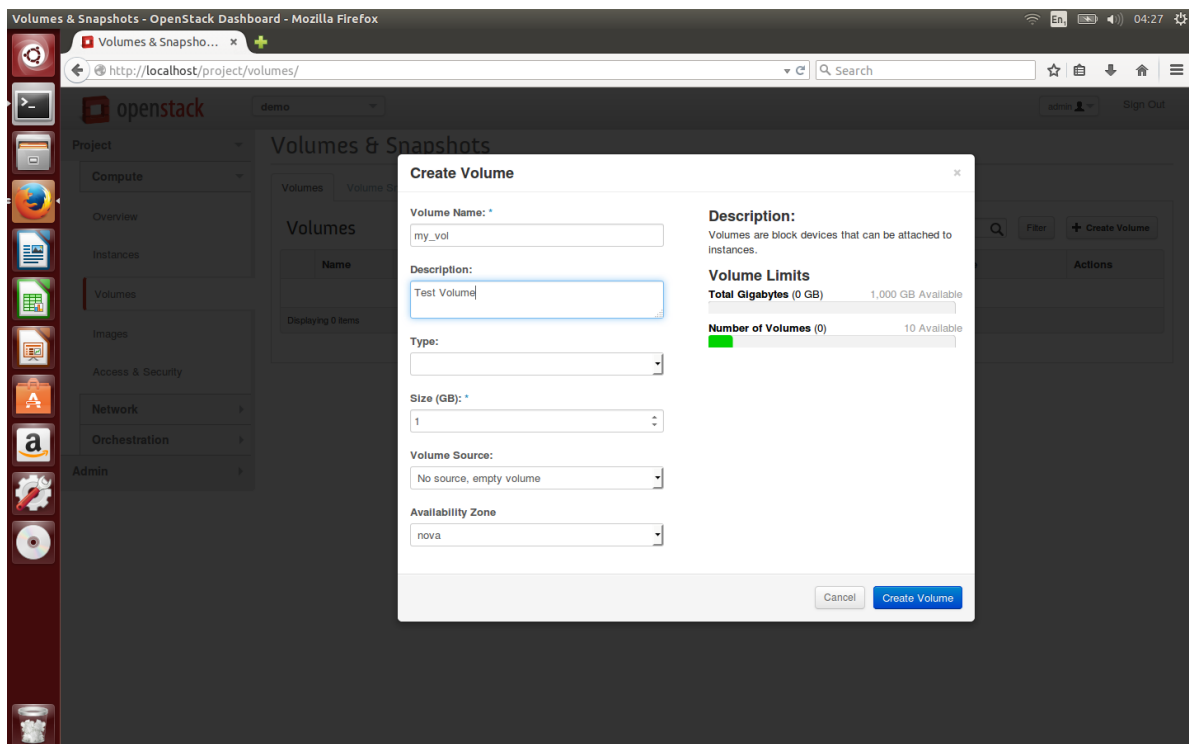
Volumes & Snapshots - OpenStack Dashboard - Mozilla Firefox

En 04:27

Volumes & Snapsho... ×

http://localhost/project/volumes/

Search

openstack

demo

admin

Sign Out

Project

Compute

Overview

Instances

Volumes

Images

Access & Security

Network

Orchestration

Admin

Volumes & Snapshots

Volumes

Volume S

Volumes

Name

Displaying 0 items

Filter

+ Create Volume

Actions

Create Volume

×

Volume Name: *

my_vol

Description:

Test Volume

Type:

Size (GB): *

1

Volume Source:

No source, empty volume

Availability Zone

nova

Description:

Volumes are block devices that can be attached to instances.

Volume Limits

Total Gigabytes (0 GB)

1,000 GB Available

Number of Volumes (0)

10 Available

Cancel

Create Volume